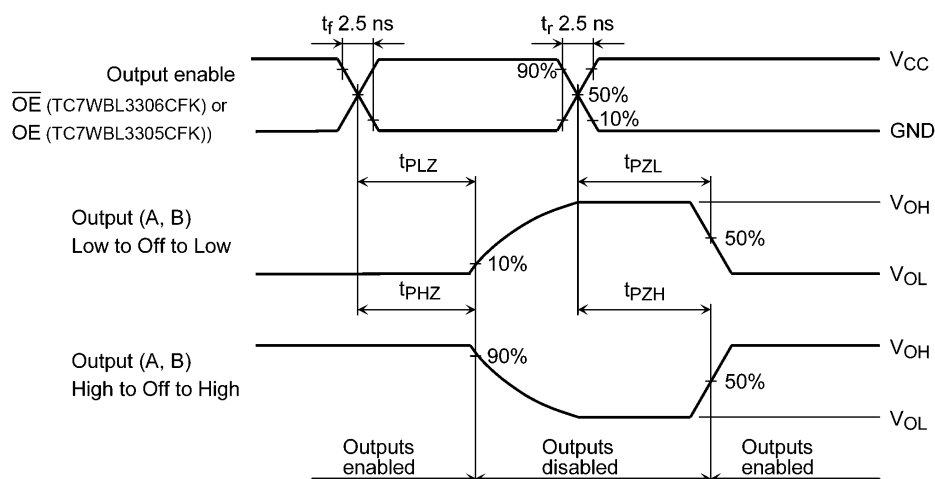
$t_f$ 2.5 ns

$t_r$ 2.5 ns

Output enable

$\overline{OE}$ (TC7WBL3306CFK) or

OE (TC7WBL3305CFK))

90%

50%

10%

$V_{CC}$

GND

$t_{PLZ}$

$t_{PZL}$

Output (A, B)

Low to Off to Low

$V_{OH}$

50%

10%

$V_{OL}$

$t_{PHZ}$

$t_{PZH}$

Output (A, B)

High to Off to High

90%

$V_{OH}$

50%

$V_{OL}$

Outputs enabled

Outputs disabled

Outputs enabled